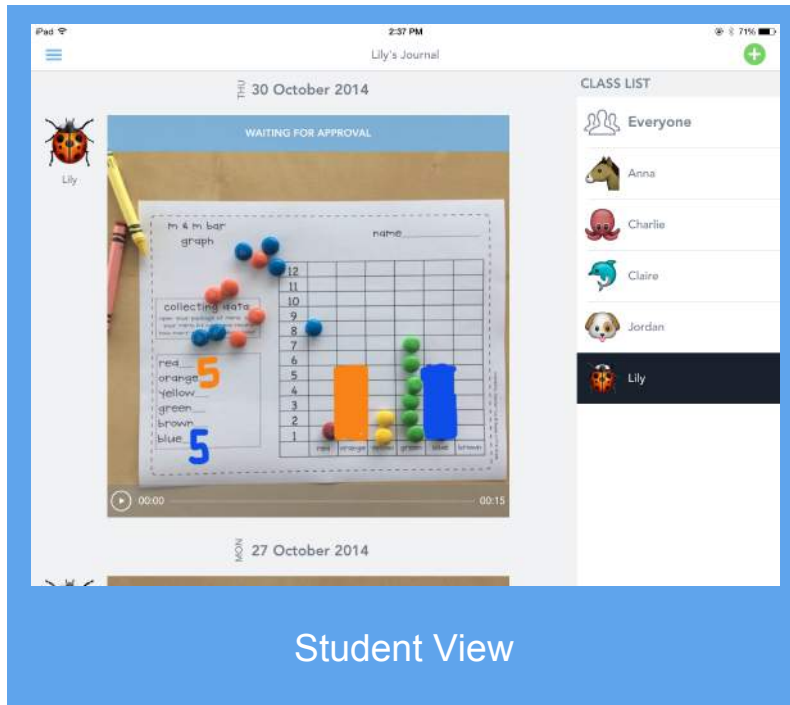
iPad 2:37 PM 71%

Lily's Journal

THU 30 October 2014

Lily

WAITING FOR APPROVAL

m & m bar graph

name

collecting data

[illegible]

12
11
10
9
8
7
6
5
4
3
2
1

red
orange 5
yellow
green
brown
blue 5

red orange yellow green blue brown

00:00 00:15

MON 27 October 2014

CLASS LIST

Everyone

Anna

Charlie

Claire

Jordan

Lily

Student View